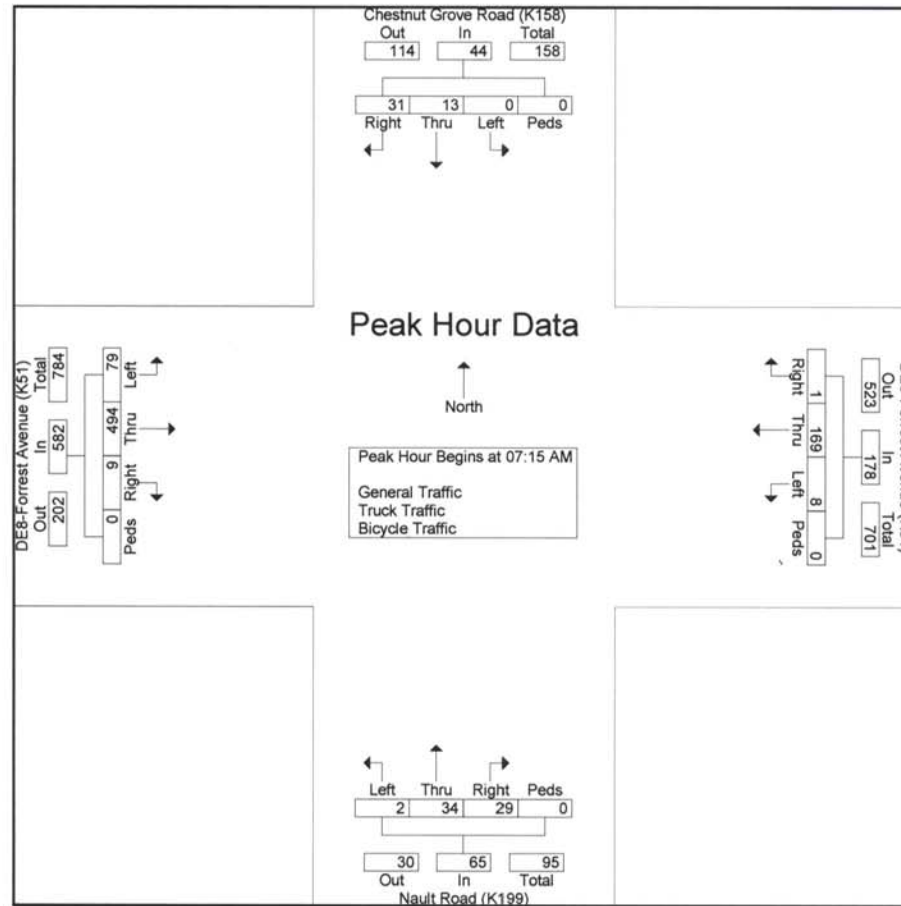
Chestnut Grove Road (K158)

| Out | In | Total |
|---|---|---|
| 114 | 44 | 158 |

| Right | Thru | Left | Peds |
|---|---|---|---|
| 31 | 13 | 0 | 0 |

Peak Hour Data

North

DE8-Forrest Avenue (K51)

| Out | In | Total |
|---|---|---|
| 202 | 582 | 784 |

| Left | Thru | Right | Peds |
|---|---|---|---|
| 79 | 494 | 9 | 0 |

Peak Hour Begins at 07:15 AM

General Traffic
Truck Traffic
Bicycle Traffic

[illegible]

| Out | In | Total |
|---|---|---|
| 523 | 178 | 701 |

| Right | Thru | Left | Peds |
|---|---|---|---|
| 1 | 169 | 8 | 0 |

| Left | Thru | Right | Peds |
|---|---|---|---|
| 2 | 34 | 29 | 0 |

| Out | In | Total |
|---|---|---|
| 30 | 65 | 95 |

Nault Road (K199)